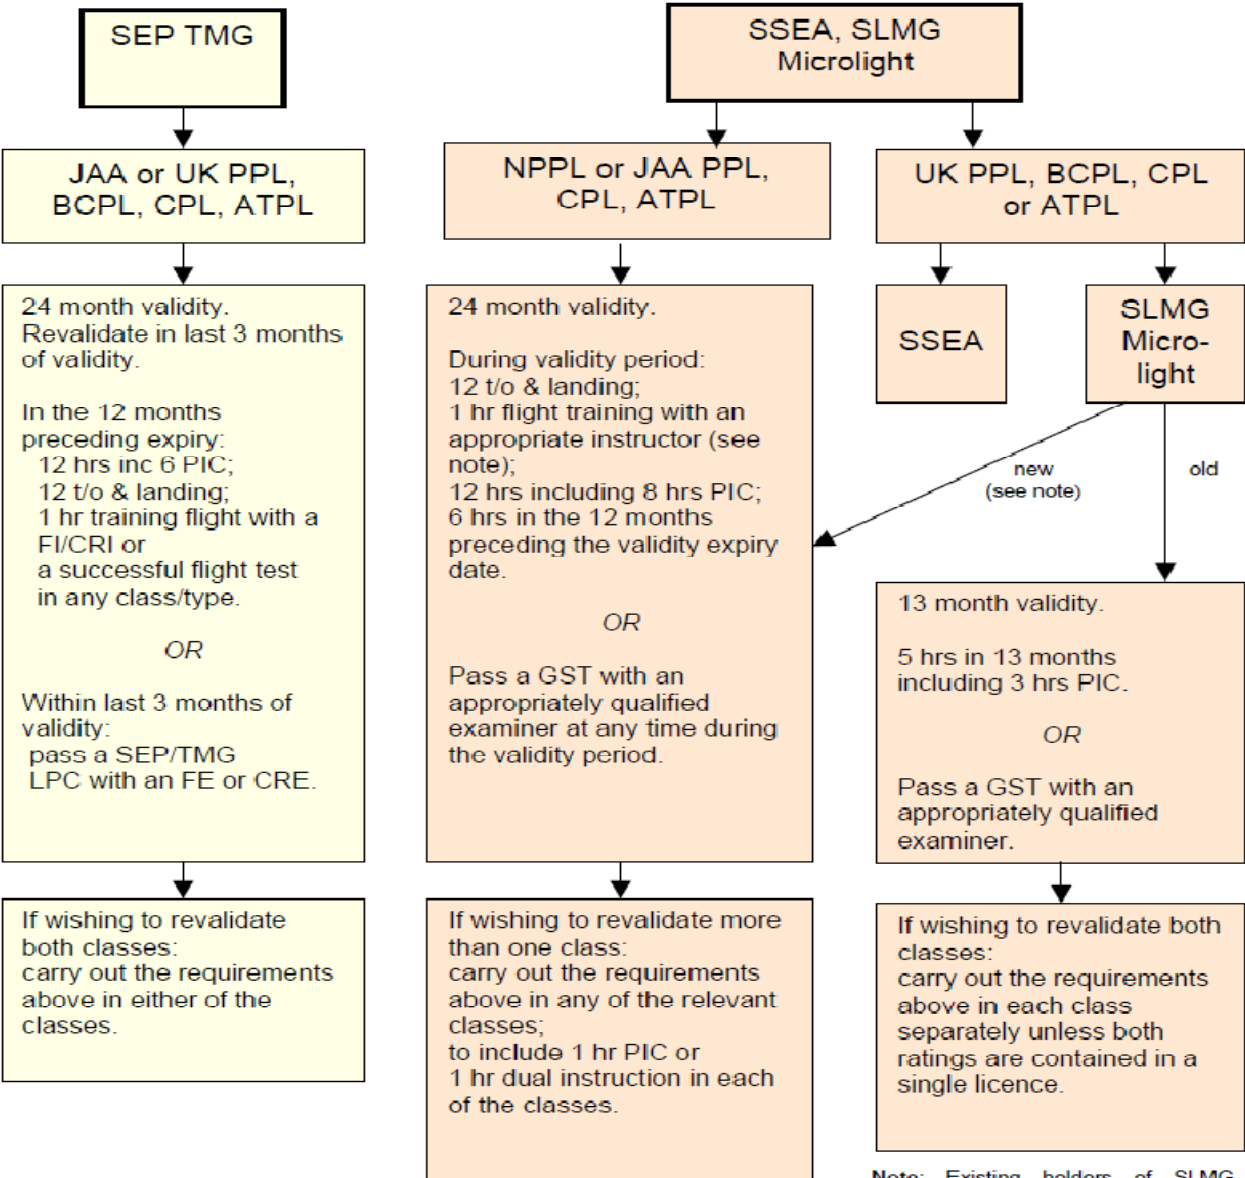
SEP TMG

JAA or UK PPL, BCPL, CPL, ATPL

24 month validity. Revalidate in last 3 months of validity.

In the 12 months preceding expiry:
12 hrs inc 6 PIC;
12 t/o & landing;
1 hr training flight with a FI/CRI or
a successful flight test in any class/type.

OR

Within last 3 months of validity:
pass a SEP/TMG LPC with an FE or CRE.

If wishing to revalidate both classes:
carry out the requirements above in either of the classes.

SSEA, SLMG Microlight

NPPL or JAA PPL, CPL, ATPL

24 month validity.

During validity period:
12 t/o & landing;
1 hr flight training with an appropriate instructor (see note);
12 hrs including 8 hrs PIC;
6 hrs in the 12 months preceding the validity expiry date.

OR

Pass a GST with an appropriately qualified examiner at any time during the validity period.

If wishing to revalidate more than one class:
carry out the requirements above in any of the relevant classes;
to include 1 hr PIC or
1 hr dual instruction in each of the classes.

UK PPL, BCPL, CPL or ATPL

SSEA

SLMG Micro-light

new (see note)

old

13 month validity.

5 hrs in 13 months including 3 hrs PIC.

OR

Pass a GST with an appropriately qualified examiner.

If wishing to revalidate both classes:
carry out the requirements above in each class separately unless both ratings are contained in a single licence.

Note: Existing holders of SLMG